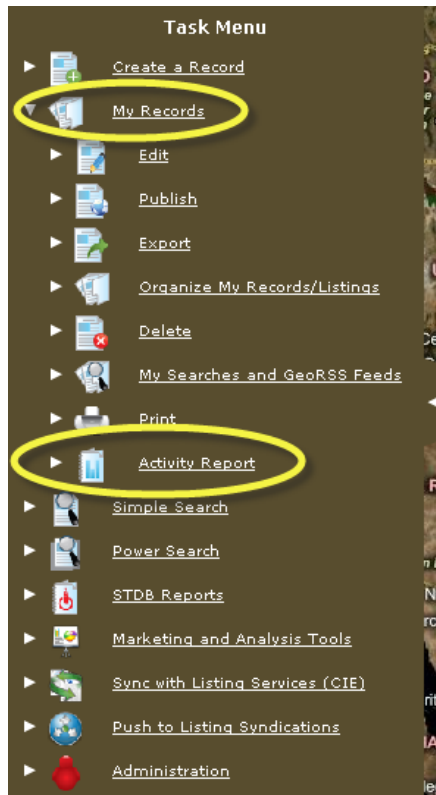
Task Menu

Create a Record

My Records

Edit

Publish

Export

Organize My Records/Listings

Delete

My Searches and GeoRSS Feeds

Print

Activity Report

Simple Search

Power Search

STDB Reports

Marketing and Analysis Tools

Sync with Listing Services (CIE)

Push to Listing Syndications

Administration